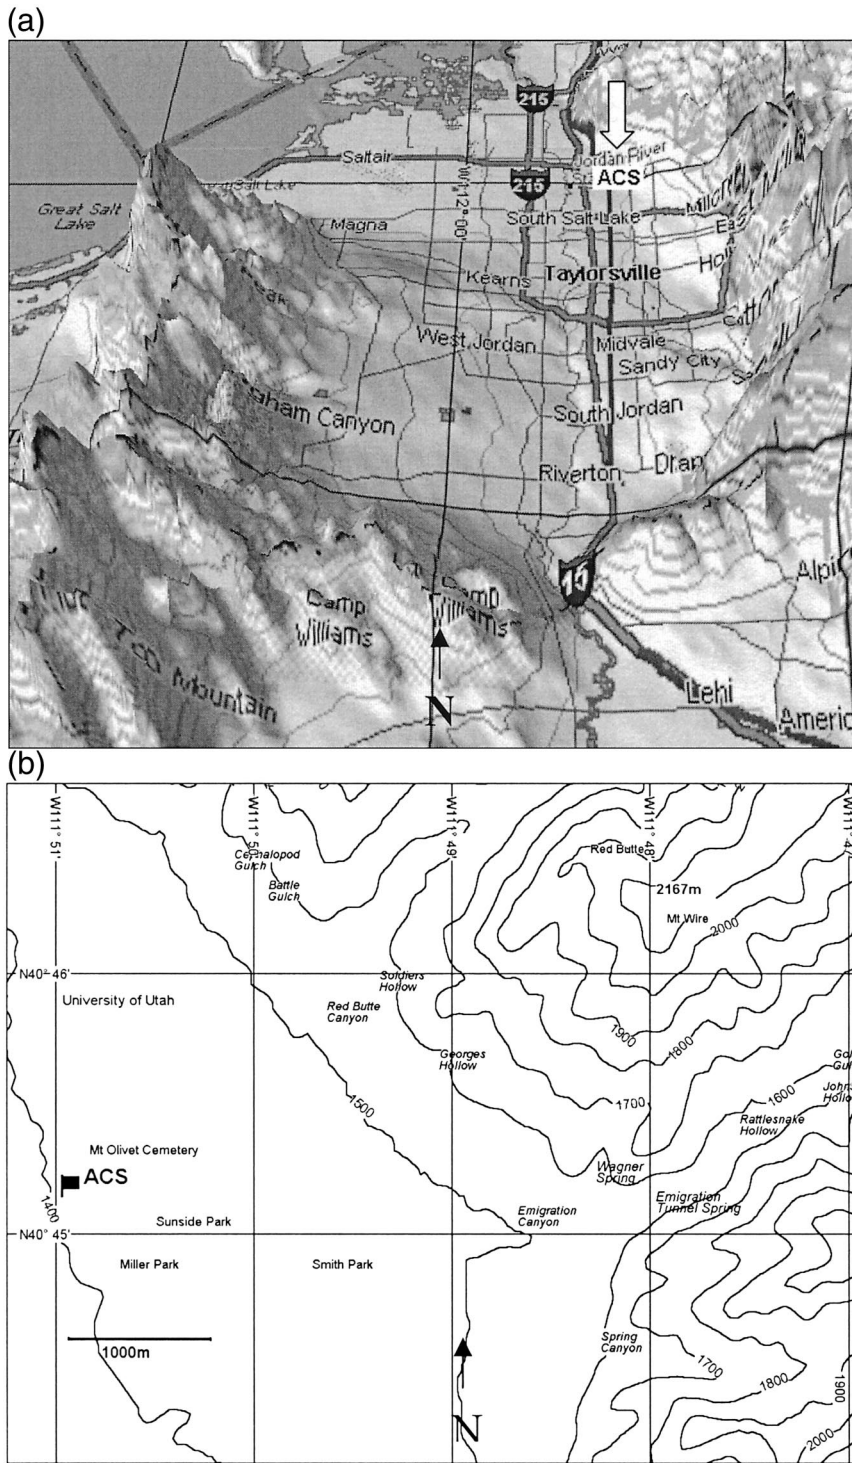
(a)

215

Saltair

Great Salt Lake

Great Salt Lake

W112°00'

215

Jordan River

ACS

South Salt Lake

Magna

Kearns

Taylorsville

West Jordan

Midvale

Sandy City

gham Canyon

South Jordan

Riverton

Drap

15

Camp Williams

Camp Williams

Mountain

N

Lehi

Americ

Alpi

(b)

W111° 51'

W111° 5

W111° 49'

W111° 48'

W111° 4

Cephalopod Gulch

Battle Gulch

Red Butte

2167m

Mt Wire

2000

N40° 46'

Soldiers Hollow

University of Utah

Red Butte Canyon

1900

1800

Georges Hollow

1500

1700

1600

Rattlesnake Hollow

Mt Olivet Cemetery

ACS

1400

Wagner Spring

Emigration Canyon

Emigration Tunnel Spring

N40° 45'

Sunside Park

Miller Park

Smith Park

1000m

Spring Canyon

1700

1800

1900

2000

N